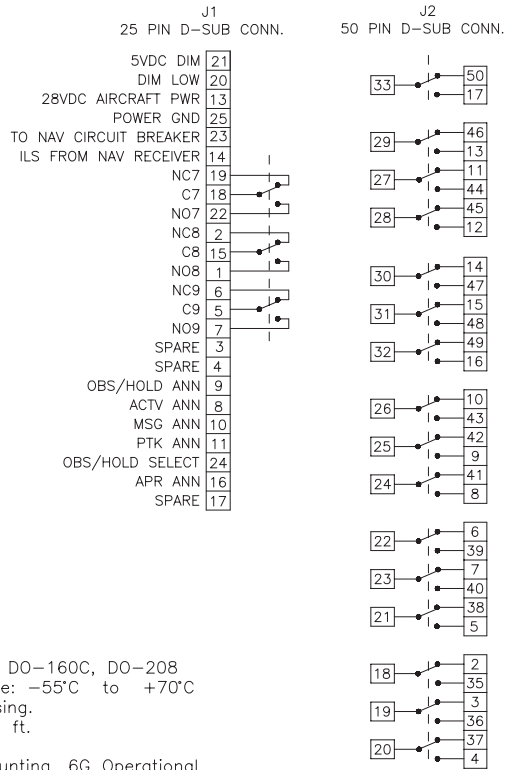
J1
25 PIN D-SUB CONN.

J2
50 PIN D-SUB CONN.

5VDC DIM 21
DIM LOW 20
28VDC AIRCRAFT PWR 13
POWER GND 25
TO NAV CIRCUIT BREAKER 23
ILS FROM NAV RECEIVER 14
NC7 19
C7 18
NO7 22
NC8 2
C8 15
NO8 1
NC9 6
C9 5
NO9 7
SPARE 3
SPARE 4
OBS/HOLD ANN 9
ACTV ANN 8
MSG ANN 10
PTK ANN 11
OBS/HOLD SELECT 24
APR ANN 16
SPARE 17

33 50 17
29 46 13
27 11 44
28 45 12
30 14 47
31 15 48
32 49 16
26 10 43
25 42 9
24 41 8
22 6 39
23 7 40
21 38 5
18 2 35
19 3 36
20 37 4

DO-160C, DO-208
e: $-55^\circ C$ to $+70^\circ C$
sing.
ft.

unting 6G Operational